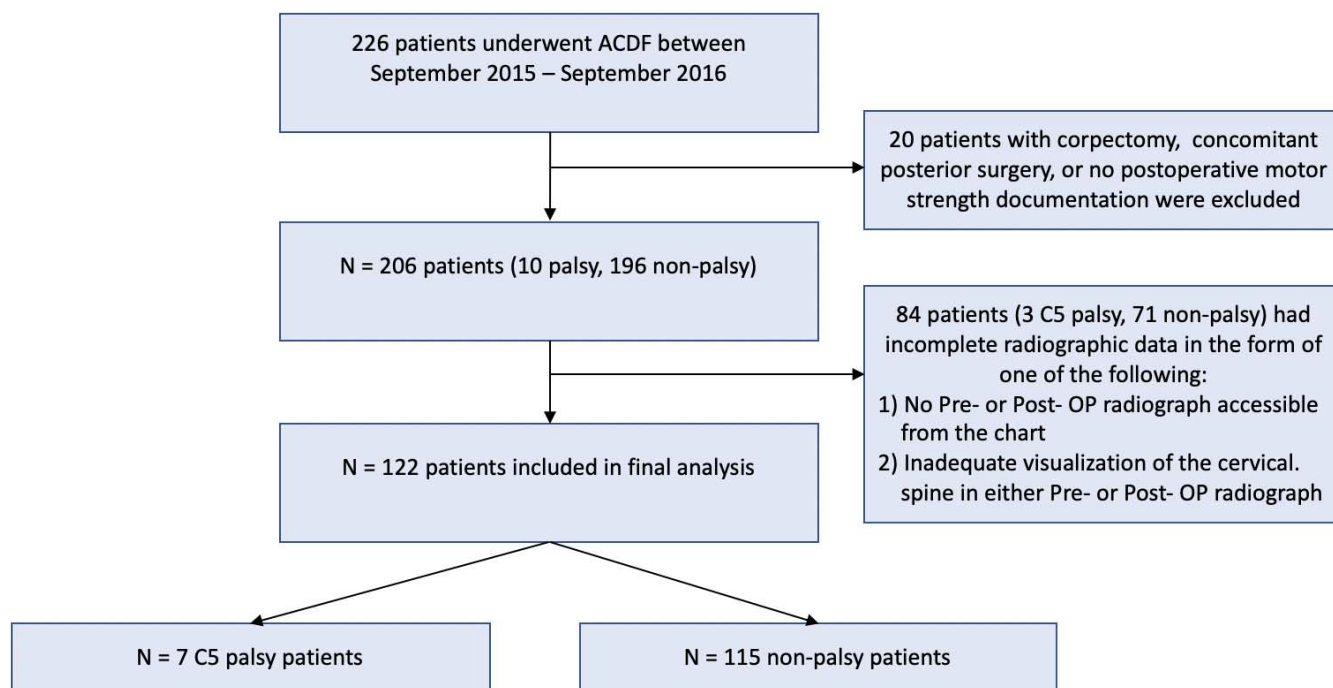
226 patients underwent ACDF between September 2015 – September 2016

20 patients with corpectomy, concomitant posterior surgery, or no postoperative motor strength documentation were excluded

N = 206 patients (10 palsy, 196 non-palsy)

84 patients (3 C5 palsy, 71 non-palsy) had incomplete radiographic data in the form of one of the following:
1) No Pre- or Post- OP radiograph accessible from the chart
2) Inadequate visualization of the cervical. spine in either Pre- or Post- OP radiograph

N = 122 patients included in final analysis

N = 7 C5 palsy patients

N = 115 non-palsy patients